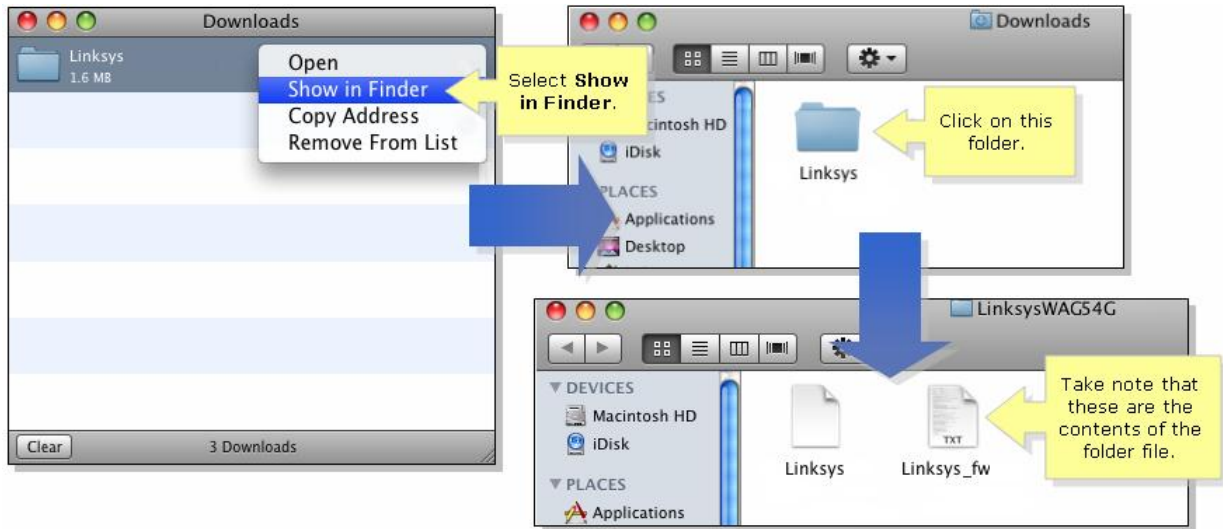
Downloads

Linksys
1.6 MB

Open
Show in Finder
Copy Address
Remove From List

Select Show in Finder.

Clear
3 Downloads

Downloads

ICES
Macintosh HD
iDisk
PLACES
Applications
Desktop

Linksys

Click on this folder.

LinksysWAG54G

▼ DEVICES
Macintosh HD
iDisk
▼ PLACES
Applications

Linksys
TXT
Linksys_fw

Take note that these are the contents of the folder file.